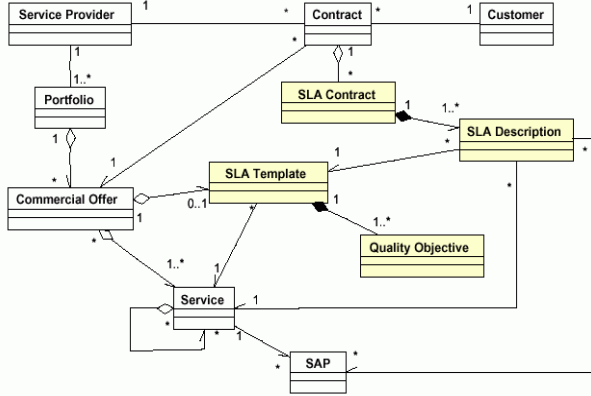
Service Provider
1
*
Contract
*
1
Customer
1
1..*
*
*
Portfolio
SLA Contract
1
1..*
1
SLA Description
*
*
1
1
SLA Template
*
Commercial Offer
0..1
1
*
1
1..*
1
*
Quality Objective
*
1..*
Service
1
*
*
1
*
SAP
*